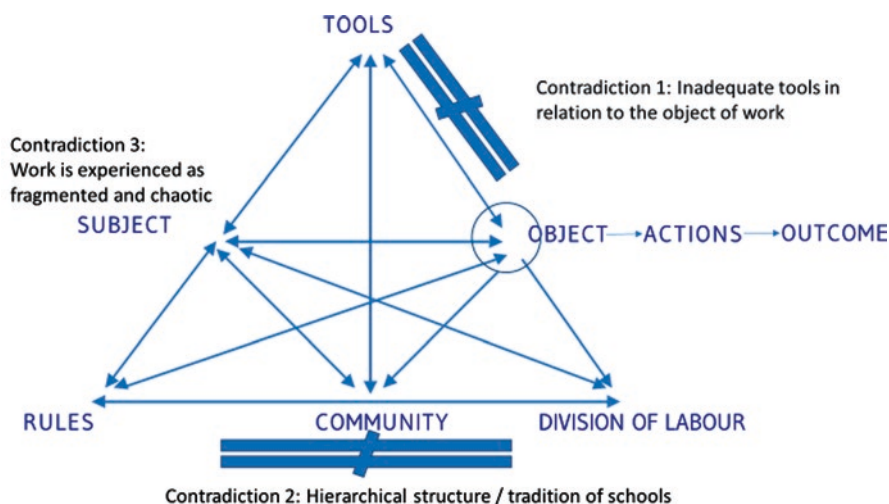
TOOLS

Contradiction 1: Inadequate tools in relation to the object of work

Contradiction 3:
Work is experienced as fragmented and chaotic

SUBJECT

OBJECT → ACTIONS → OUTCOME

RULES

COMMUNITY

DIVISION OF LABOUR

Contradiction 2: Hierarchical structure / tradition of schools